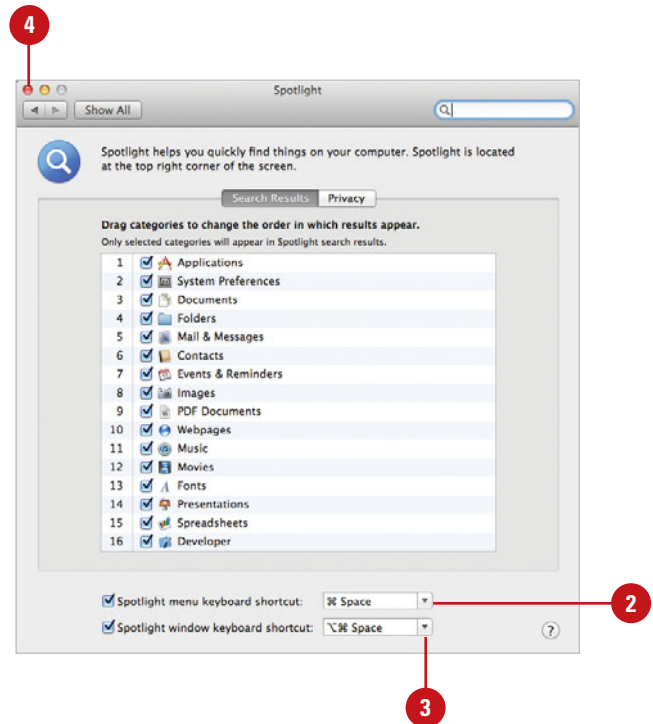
4

Spotlight

Show All

Spotlight helps you quickly find things on your computer. Spotlight is located at the top right corner of the screen.

Search Results | Privacy

Drag categories to change the order in which results appear.
Only selected categories will appear in Spotlight search results.

| | |
|---|---|
| 1 | Applications |
| 2 | System Preferences |
| 3 | Documents |
| 4 | Folders |
| 5 | Mail & Messages |
| 6 | Contacts |
| 7 | Events & Reminders |
| 8 | Images |
| 9 | PDF Documents |
| 10 | Webpages |
| 11 | Music |
| 12 | Movies |
| 13 | Fonts |
| 14 | Presentations |
| 15 | Spreadsheets |
| 16 | Developer |

Spotlight menu keyboard shortcut: ⌘ Space

Spotlight window keyboard shortcut: ⌥⌘ Space

?

2

3